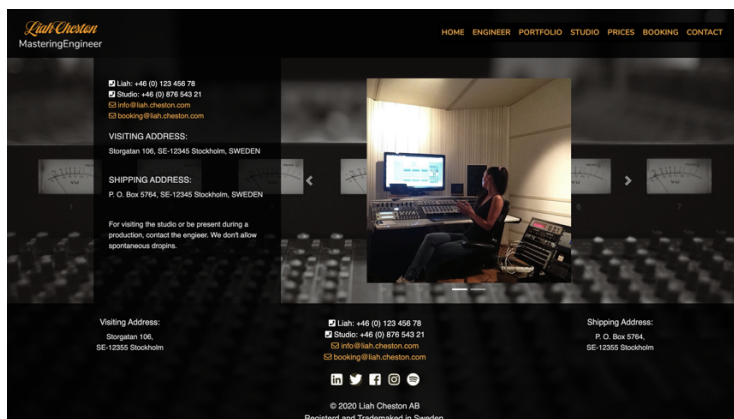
Liah Cheston
MasteringEngineer

HOME ENGINEER PORTFOLIO STUDIO PRICES BOOKING CONTACT

Liah: +46 (0) 123 456 78
Studio: +46 (0) 876 543 21
info@liah.cheston.com
booking@liah.cheston.com

VISITING ADDRESS:

Storgatan 106, SE-12345 Stockholm, SWEDEN

SHIPPING ADDRESS:

P. O. Box 5764, SE-12345 Stockholm, SWEDEN

For visiting the studio or be present during a production, contact the engieer. We don't allow spontaneous dropins.

Visiting Address:
Storgatan 106,
SE-12355 Stockholm

Liah: +46 (0) 123 456 78
Studio: +46 (0) 876 543 21
info@liah.cheston.com
booking@liah.cheston.com

Shipping Address:
P. O. Box 5764,
SE-12355 Stockholm

© 2020 Liah Cheston AB
Registerd and Trademaked in Sweden